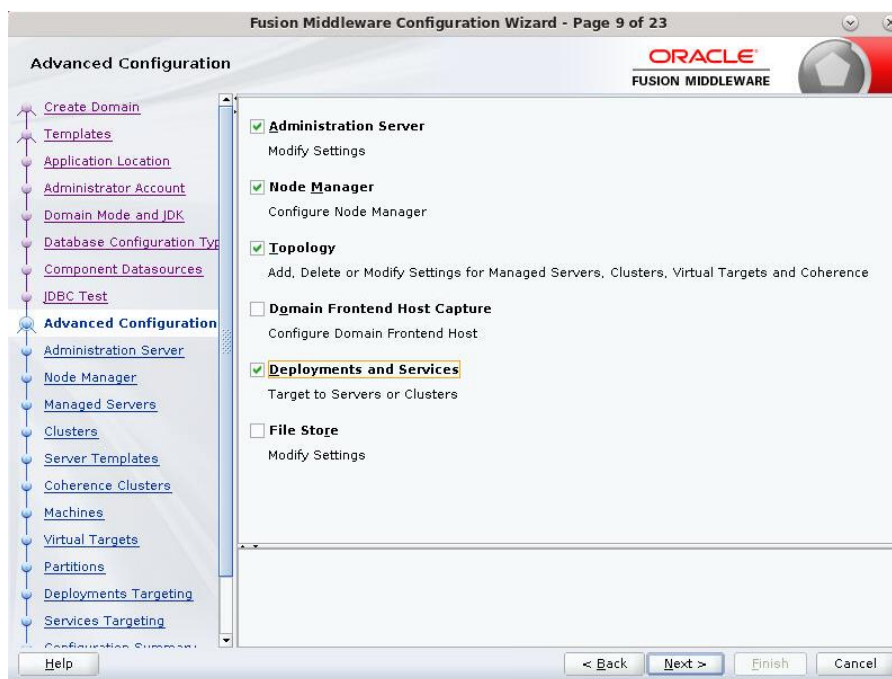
Fusion Middleware Configuration Wizard - Page 9 of 23

Advanced Configuration

ORACLE
FUSION MIDDLEWARE

Create Domain
Templates
Application Location
Administrator Account
Domain Mode and JDK
Database Configuration Typ
Component Datasources
JDBC Test
Advanced Configuration
Administration Server
Node Manager
Managed Servers
Clusters
Server Templates
Coherence Clusters
Machines
Virtual Targets
Partitions
Deployments Targeting
Services Targeting
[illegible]

Administration Server
Modify Settings

Node Manager
Configure Node Manager

Topology
Add, Delete or Modify Settings for Managed Servers, Clusters, Virtual Targets and Coherence

Domain Frontend Host Capture
Configure Domain Frontend Host

Deployments and Services
Target to Servers or Clusters

File Store
Modify Settings

Help

< Back
Next >
Finish
Cancel